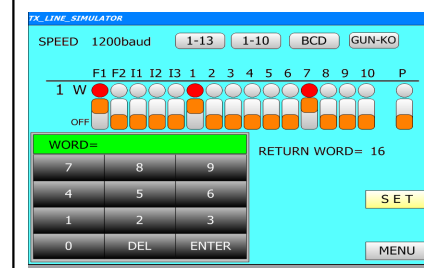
TX_LINE_SIMULATOR

SPEED 1200baud

1-13
1-10
BCD
GUN-KO

F1 F2 I1 I2 I3 1 2 3 4 5 6 7 8 9 10 P

1 W

OFF

WORD=

RETURN WORD= 16

| 7 | 8 | 9 |
|---|---|---|
| 4 | 5 | 6 |
| 1 | 2 | 3 |
| 0 | DEL | ENTER |

SET

MENU